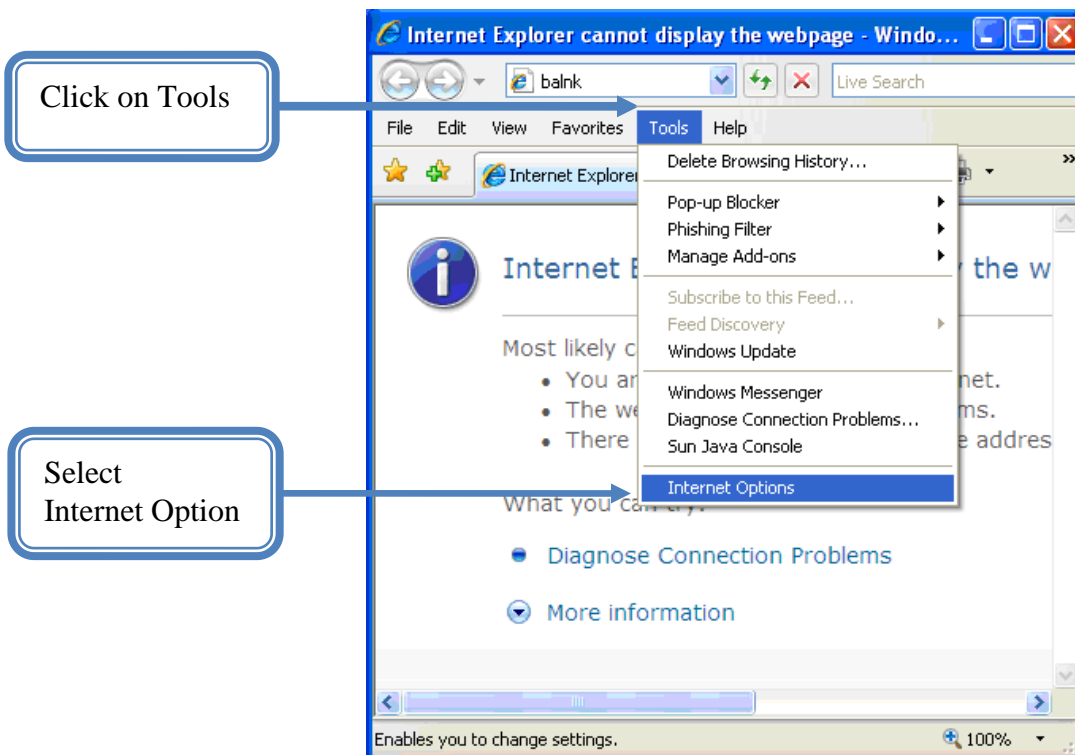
Click on Tools

Select Internet Option

Internet Explorer cannot display the webpage - Windo...

balnk

Live Search

File Edit View Favorites Tools Help

Internet Explorer

Delete Browsing History...

Pop-up Blocker

Phishing Filter

Manage Add-ons

Subscribe to this Feed...

Feed Discovery

Windows Update

Windows Messenger

Diagnose Connection Problems...

Sun Java Console

Internet Options

Internet E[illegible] the w

Most likely c

• You ar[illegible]net.

• The we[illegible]ms.

• There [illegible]e addres

What you can try:

Diagnose Connection Problems

More information

Enables you to change settings.

100%